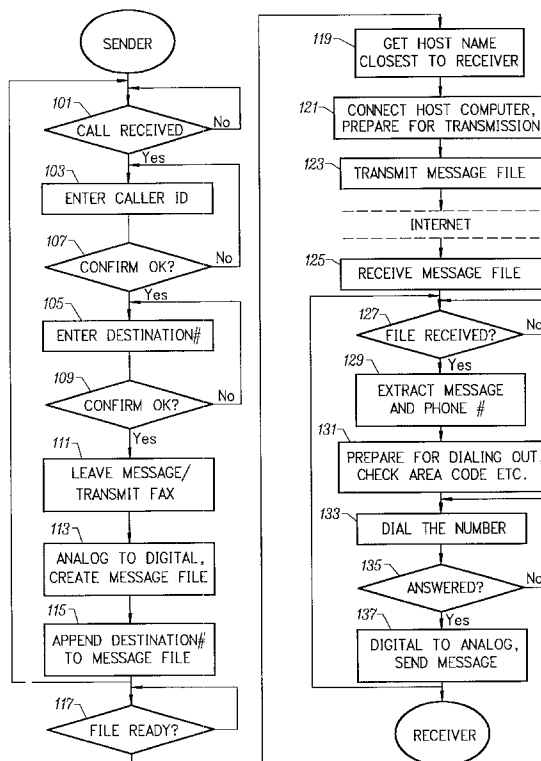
SENDER

101
CALL RECEIVED
No
Yes

103
ENTER CALLER ID

107
CONFIRM OK?
No
Yes

105
ENTER DESTINATION#

109
CONFIRM OK?
No
Yes

111
LEAVE MESSAGE/ TRANSMIT FAX

113
ANALOG TO DIGITAL, CREATE MESSAGE FILE

115
APPEND DESTINATION# TO MESSAGE FILE

117
FILE READY?

119
GET HOST NAME CLOSEST TO RECEIVER

121
CONNECT HOST COMPUTER, PREPARE FOR TRANSMISSION

123
TRANSMIT MESSAGE FILE

INTERNET

125
RECEIVE MESSAGE FILE

127
FILE RECEIVED?
No
Yes

129
EXTRACT MESSAGE AND PHONE #

131
PREPARE FOR DIALING OUT, CHECK AREA CODE ETC.

133
DIAL THE NUMBER

135
ANSWERED?
No
Yes

137
DIGITAL TO ANALOG, SEND MESSAGE

RECEIVER